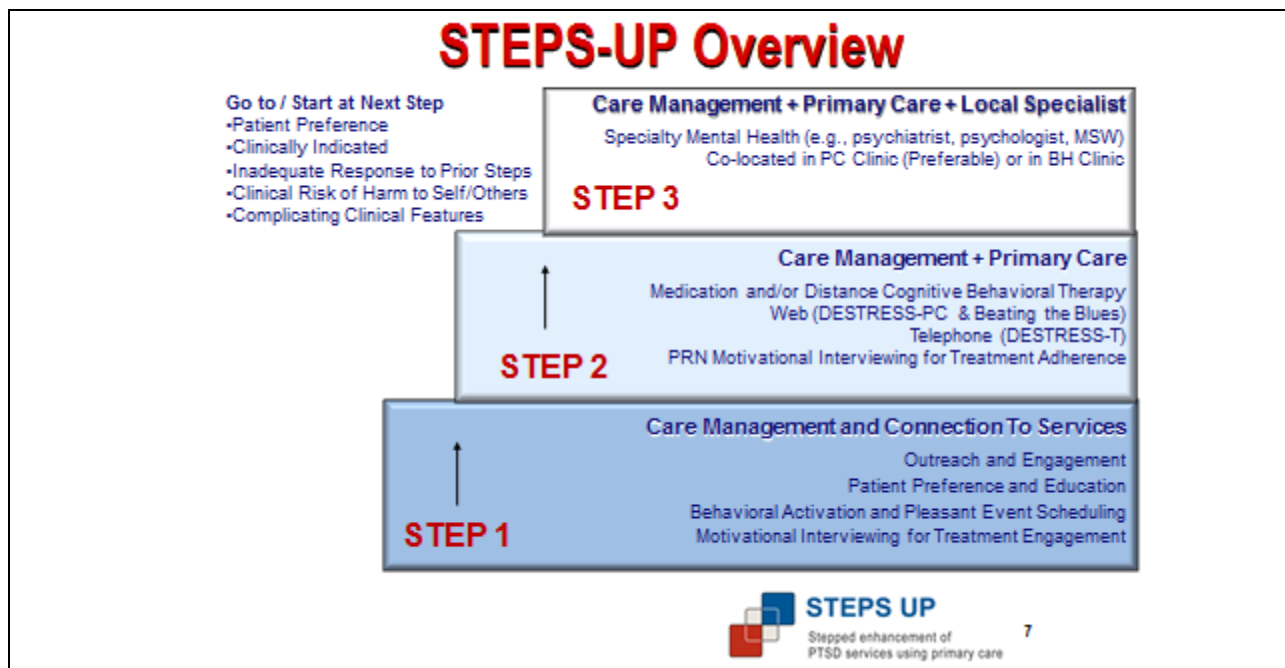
STEPS-UP Overview

Go to / Start at Next Step
•Patient Preference
•Clinically Indicated
•Inadequate Response to Prior Steps
•Clinical Risk of Harm to Self/Others
•Complicating Clinical Features

Care Management + Primary Care + Local Specialist
Specialty Mental Health (e.g., psychiatrist, psychologist, MSW)
Co-located in PC Clinic (Preferable) or in BH Clinic
STEP 3

Care Management + Primary Care
Medication and/or Distance Cognitive Behavioral Therapy
Web (DESTRESS-PC & Beating the Blues)
Telephone (DESTRESS-T)
PRN Motivational Interviewing for Treatment Adherence
STEP 2

Care Management and Connection To Services
Outreach and Engagement
Patient Preference and Education
Behavioral Activation and Pleasant Event Scheduling
Motivational Interviewing for Treatment Engagement
STEP 1

STEPS UP
Stepped enhancement of PTSD services using primary care

7